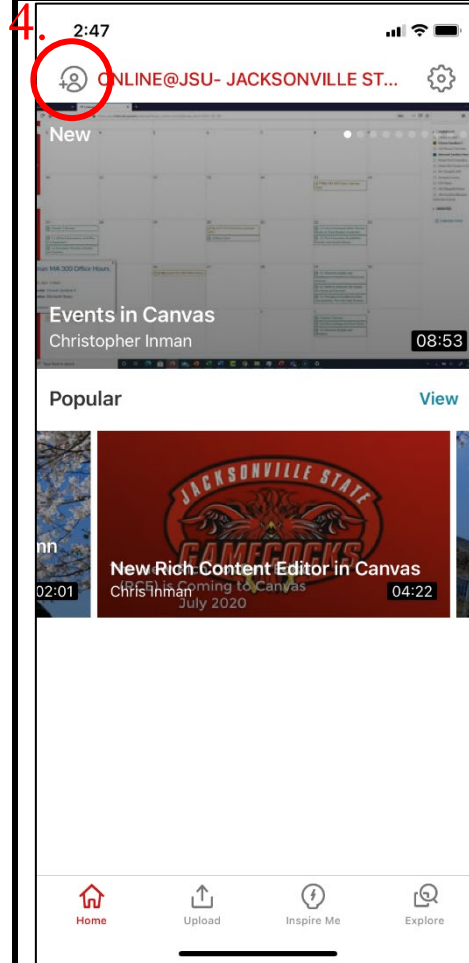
4.

2:47

ONLINE@JSU- JACKSONVILLE ST...

New

Events in Canvas
Christopher Inman
08:53

Popular
View

nn
02:01

JACKSONVILLE STATE
GAMECOCKS
New Rich Content Editor in Canvas
(RCE) is Coming to Canvas
Chris Inman
July 2020
04:22

Home
Upload
Inspire Me
Explore